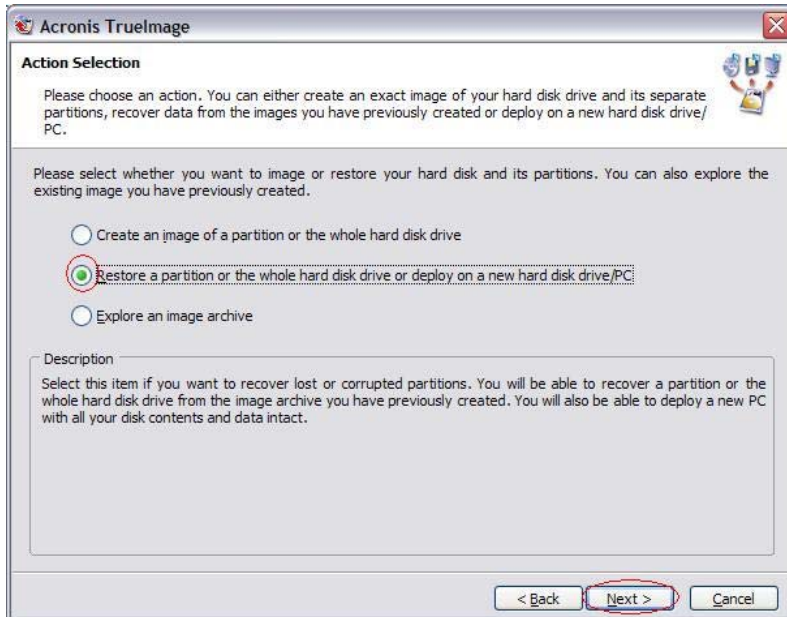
Acronis TrueImage

Action Selection

Please choose an action. You can either create an exact image of your hard disk drive and its separate partitions, recover data from the images you have previously created or deploy on a new hard disk drive/ PC.

Please select whether you want to image or restore your hard disk and its partitions. You can also explore the existing image you have previously created.

Create an image of a partition or the whole hard disk drive

Restore a partition or the whole hard disk drive or deploy on a new hard disk drive/PC

Explore an image archive

Description

Select this item if you want to recover lost or corrupted partitions. You will be able to recover a partition or the whole hard disk drive from the image archive you have previously created. You will also be able to deploy a new PC with all your disk contents and data intact.

< Back

Next >

Cancel